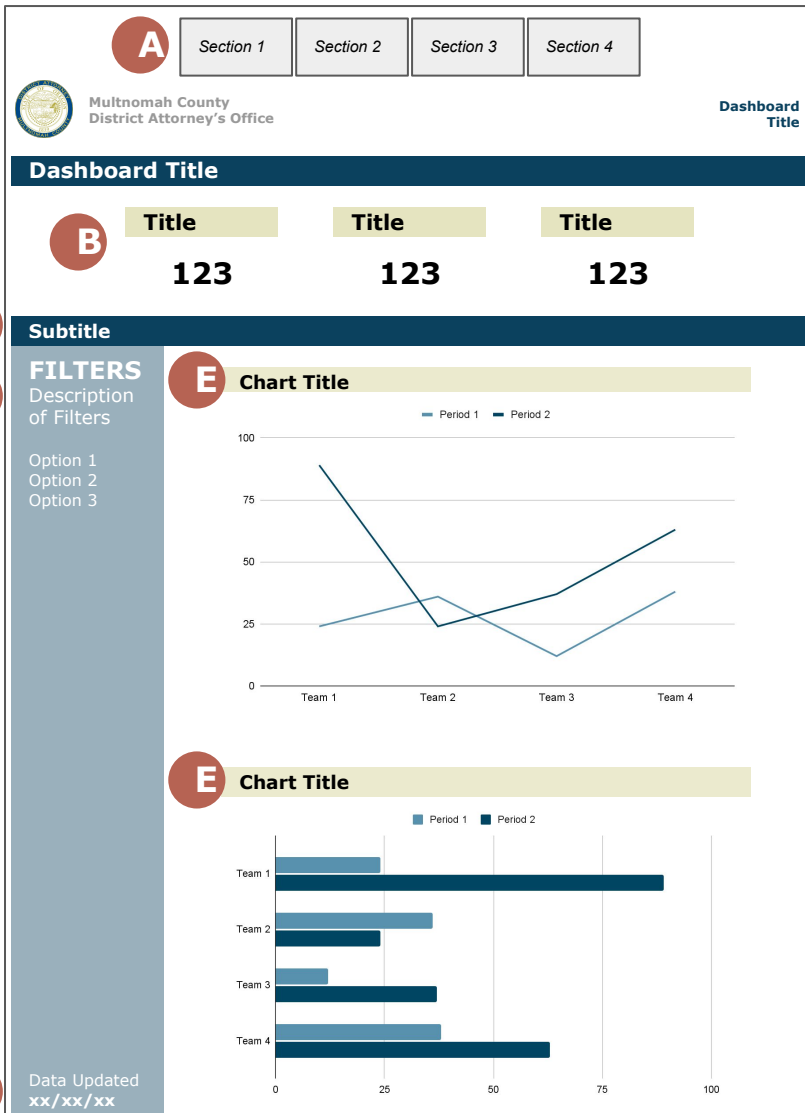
A

Section 1 | Section 2 | Section 3 | Section 4

Multnomah County
District Attorney's Office

Dashboard Title

Dashboard Title

B

Title
123

Title
123

Title
123

Subtitle

FILTERS
Description of Filters

Option 1
Option 2
Option 3

E

Chart Title

Period 1 Period 2

100
75
50
25
0

Team 1 Team 2 Team 3 Team 4

E

Chart Title

Period 1 Period 2

Team 1
Team 2
Team 3
Team 4

0 25 50 75 100

Data Updated
xx/xx/xx